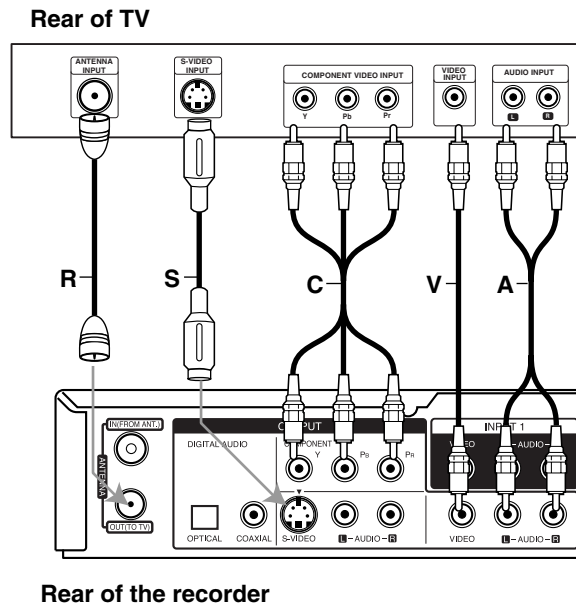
Rear of TV

ANTENNA INPUT

S-VIDEO INPUT

COMPONENT VIDEO INPUT

Y Pb Pr

VIDEO INPUT

AUDIO INPUT

L R

R

S

C

V

A

IN(FROM ANT.)

ANTENNA

OUT(TO TV)

O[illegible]PUT

DIGITAL AUDIO

C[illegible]MPONENT

Y PB PR

OPTICAL COAXIAL S-VIDEO L – AUDIO – R

IN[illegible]T 1

V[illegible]EO – AUDIO –

VIDEO L – AUDIO – R

Rear of the recorder